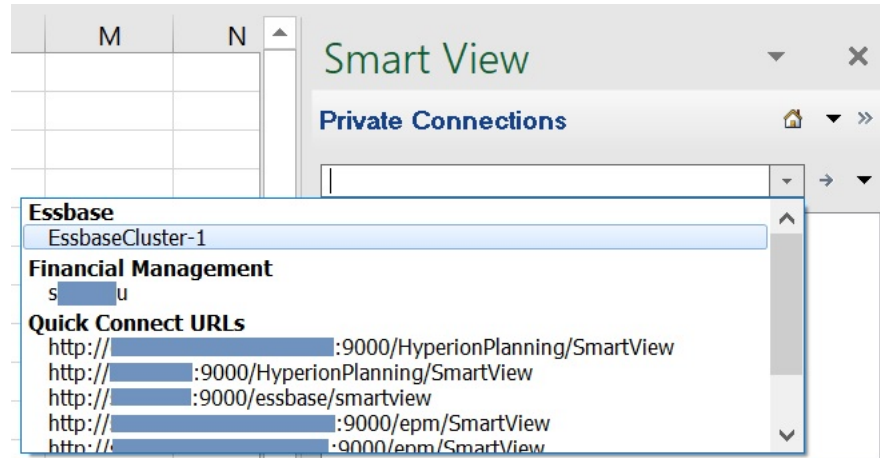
M N

Smart View

Private Connections

Essbase
EssbaseCluster-1
Financial Management
s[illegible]u
Quick Connect URLs
http://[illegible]:9000/HyperionPlanning/SmartView
http://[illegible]:9000/HyperionPlanning/SmartView
http://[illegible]:9000/essbase/smartview
http://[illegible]:9000/epm/SmartView
http://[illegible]:9000/epm/SmartView